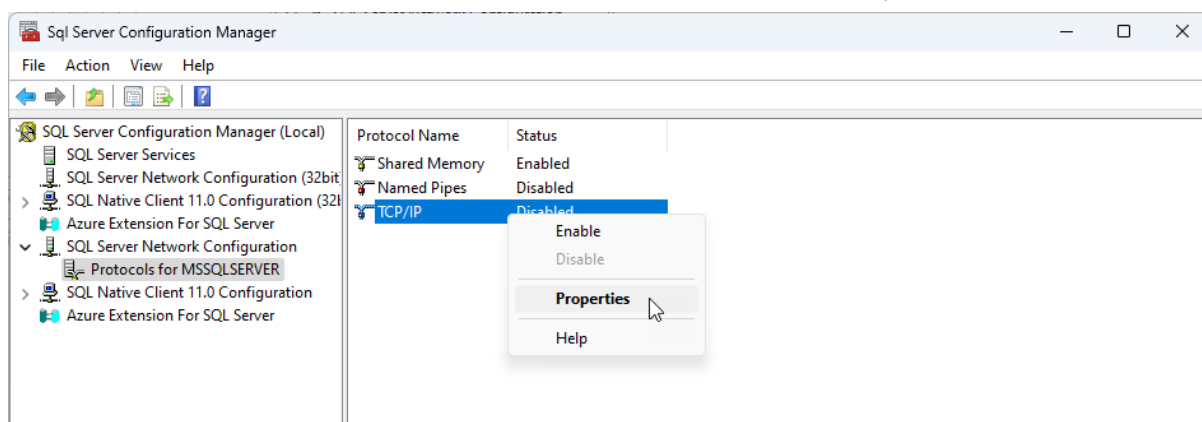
Sql Server Configuration Manager

File Action View Help

SQL Server Configuration Manager (Local)
SQL Server Services
SQL Server Network Configuration (32bit
SQL Native Client 11.0 Configuration (32
Azure Extension For SQL Server
SQL Server Network Configuration
Protocols for MSSQLSERVER
SQL Native Client 11.0 Configuration
Azure Extension For SQL Server

| Protocol Name | Status |
|---|---|
| Shared Memory | Enabled |
| Named Pipes | Disabled |
| TCP/IP | Disabled |

Enable
Disable
Properties
Help